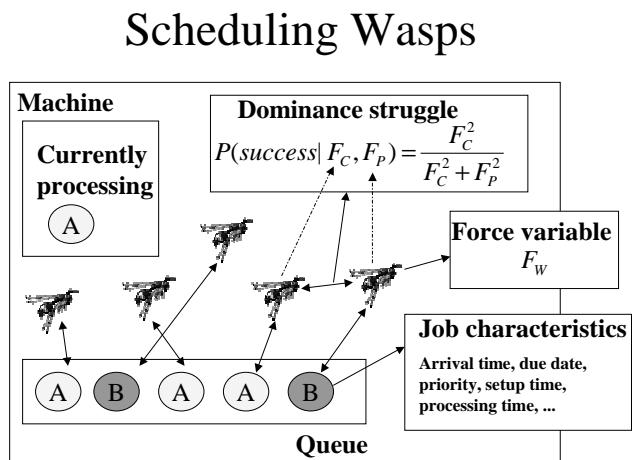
Scheduling Wasps

Machine

Currently processing

A

Dominance struggle

$P(success | F_C, F_P) = \frac{F_C^2}{F_C^2 + F_P^2}$

Force variable

$F_W$

Job characteristics

Arrival time, due date, priority, setup time, processing time, ...

A B A A B

Queue